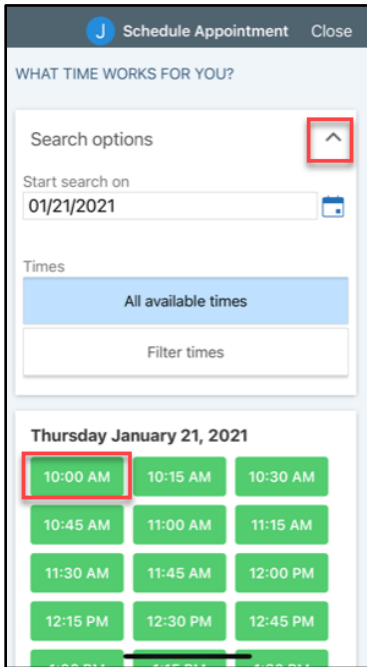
J Schedule Appointment Close

WHAT TIME WORKS FOR YOU?

Search options

Start search on

01/21/2021

Times

All available times

Filter times

Thursday January 21, 2021

| 10:00 AM | 10:15 AM | 10:30 AM |
|---|---|---|
| 10:45 AM | 11:00 AM | 11:15 AM |
| 11:30 AM | 11:45 AM | 12:00 PM |
| 12:15 PM | 12:30 PM | 12:45 PM |
| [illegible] | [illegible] | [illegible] |